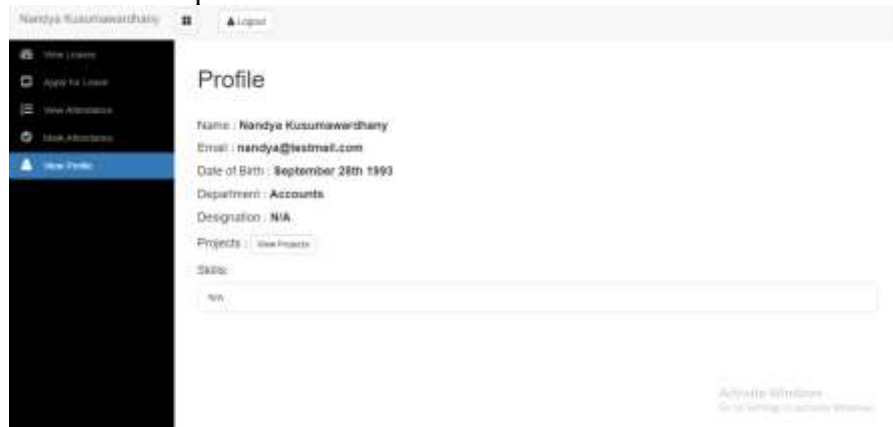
Nandya Kusumawardhany

Logout

View Leaves

Apply for Leave

View Attendance

Mark Attendance

View Profile

Profile

Name : Nandya Kusumawardhany

Email : nandya@testmail.com

Date of Birth : September 28th 1993

Department : Accounts

Designation : N/A

Projects : View Projects

Skills:

N/A

Activate Windows
Go to Settings to activate Windows.